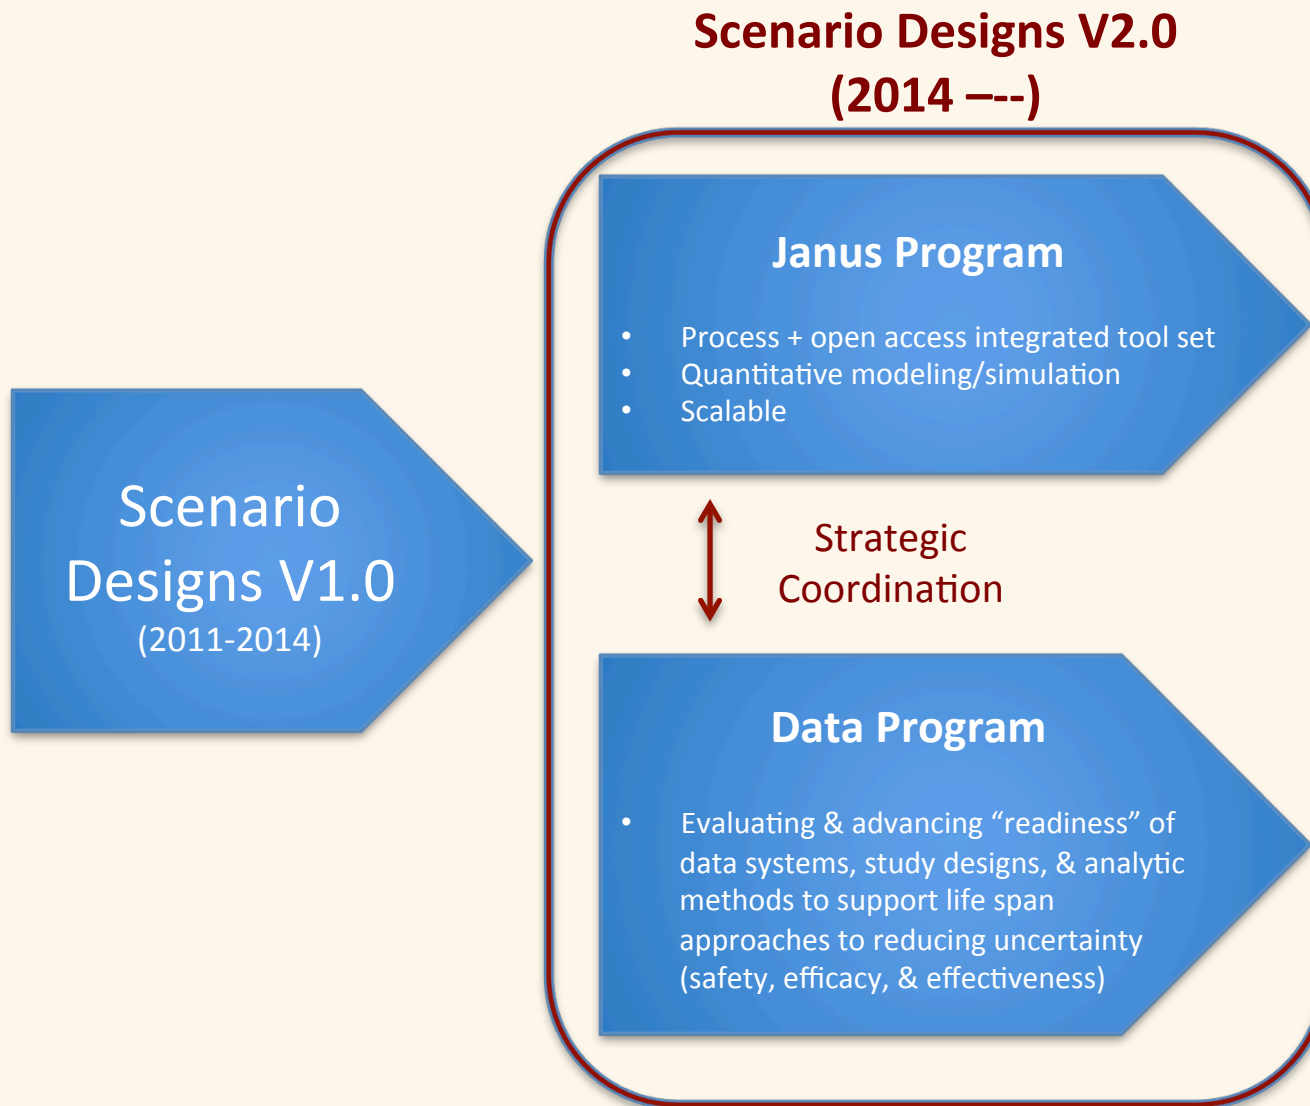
Scenario Designs V2.0 (2014 –--)

Scenario Designs V1.0 (2011-2014)

Janus Program

- Process + open access integrated tool set
- Quantitative modeling/simulation
- Scalable

Strategic Coordination

Data Program

- Evaluating & advancing “readiness” of data systems, study designs, & analytic methods to support life span approaches to reducing uncertainty (safety, efficacy, & effectiveness)